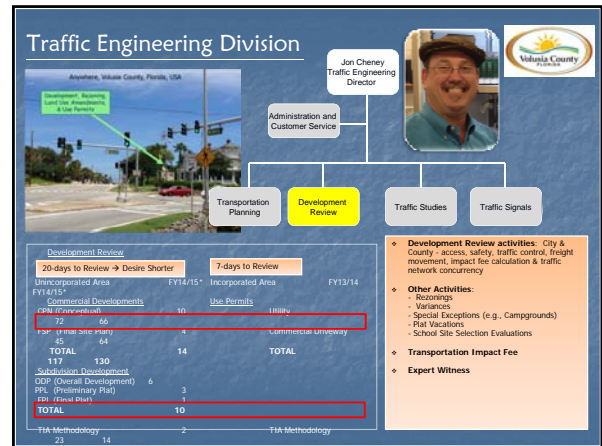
Traffic Engineering Division

Volusia County FLORIDA

Anywhere, Volusia County, Florida, USA

Development, Rezoning, Land Use Amendments, & Use Permits

Jon Cheney Traffic Engineering Director

Administration and Customer Service

Transportation Planning

Development Review

Traffic Studies

Traffic Signals

Development Review

20-days to Review → Desire Shorter

7-days to Review

Unincorporated Area FY14/15* Incorporated Area FY13/14 FY14/15*

Commercial Developments

Use Permits

CPN (Conceptual) 10 Utility 72 66

FSP (Final Site Plan) 4 Commercial Driveway 45 64

TOTAL 14 TOTAL 117 130

Subdivision Development

ODP (Overall Development) 6

PPL (Preliminary Plat) 3

FPL (Final Plat) 1

TOTAL 10

TIA Methodology 2 TIA Methodology 23 14

❖ Development Review activities: City & County - access, safety, traffic control, freight movement, impact fee calculation & traffic network concurrency

❖ Other Activities:
- Rezonings
- Variances
- Special Exceptions (e.g., Campgrounds)
- Plat Vacations
- School Site Selection Evaluations

❖ Transportation Impact Fee

❖ Expert Witness